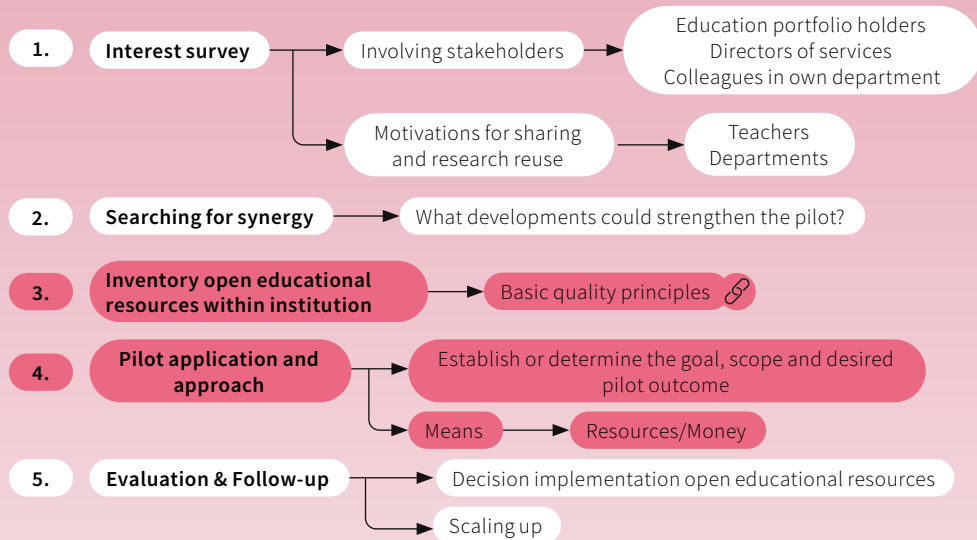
1.

Interest survey

Involving stakeholders

Education portfolio holders
Directors of services
Colleagues in own department

Motivations for sharing and research reuse

Teachers
Departments

2.

Searching for synergy

What developments could strengthen the pilot?

3.

Inventory open educational resources within institution

Basic quality principles

4.

Pilot application and approach

Establish or determine the goal, scope and desired pilot outcome

Means

Resources/Money

5.

Evaluation & Follow-up

Decision implementation open educational resources

Scaling up